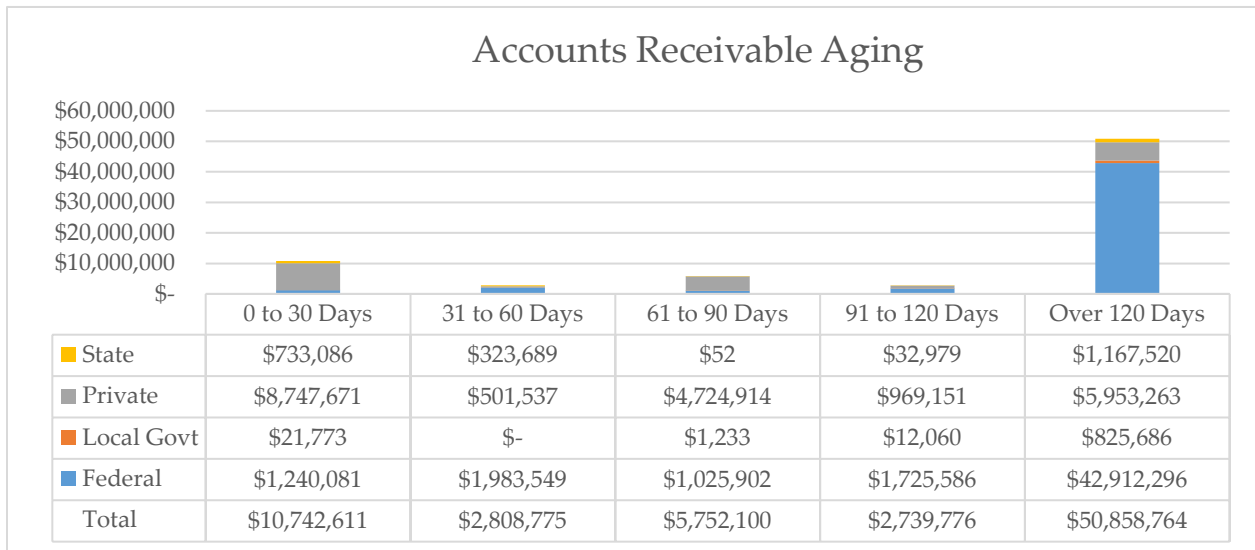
Accounts Receivable Aging

$60,000,000
$50,000,000
$40,000,000
$30,000,000
$20,000,000
$10,000,000
$-

| | 0 to 30 Days | 31 to 60 Days | 61 to 90 Days | 91 to 120 Days | Over 120 Days |
|---|---|---|---|---|---|
| State | $733,086 | $323,689 | $52 | $32,979 | $1,167,520 |
| Private | $8,747,671 | $501,537 | $4,724,914 | $969,151 | $5,953,263 |
| Local Govt | $21,773 | $- | $1,233 | $12,060 | $825,686 |
| Federal | $1,240,081 | $1,983,549 | $1,025,902 | $1,725,586 | $42,912,296 |
| Total | $10,742,611 | $2,808,775 | $5,752,100 | $2,739,776 | $50,858,764 |